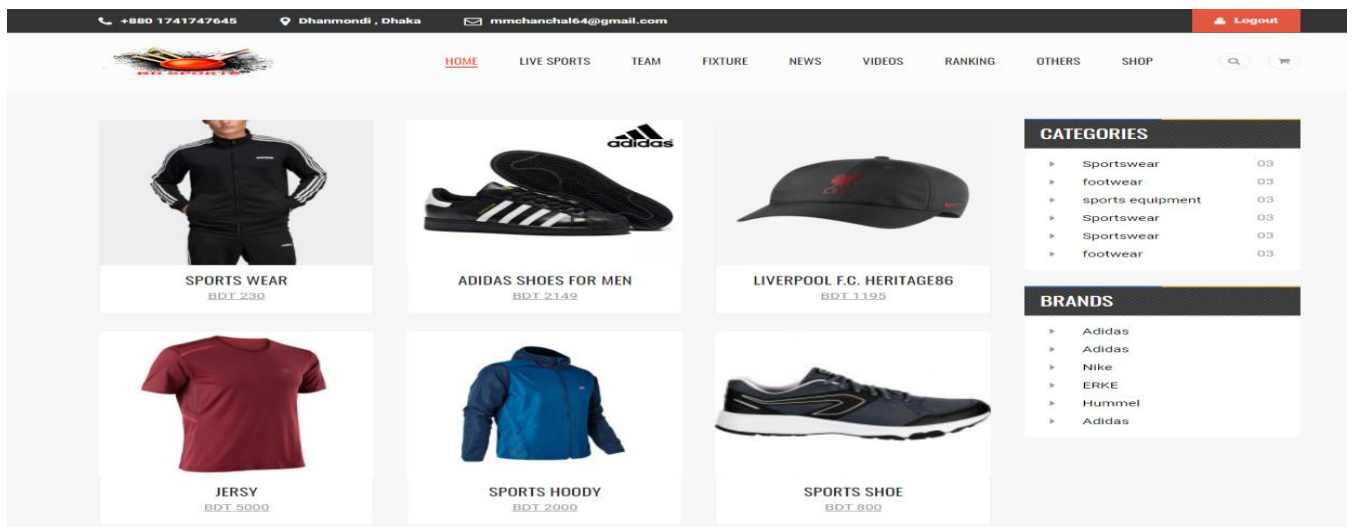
+880 1741747645 Dhanmondi , Dhaka mmchanchal64@gmail.com Logout

BD SPORTS

HOME LIVE SPORTS TEAM FIXTURE NEWS VIDEOS RANKING OTHERS SHOP

SPORTS WEAR
BDT 230

adidas

ADIDAS SHOES FOR MEN
BDT 2149

LIVERPOOL F.C. HERITAGE86
BDT 1195

JERSY
BDT 5000

SPORTS HOODY
BDT 2000

SPORTS SHOE
BDT 800

CATEGORIES

| | | |
|---|---|---|
| ▸ | Sportswear | 03 |
| ▸ | footwear | 03 |
| ▸ | sports equipment | 03 |
| ▸ | Sportswear | 03 |
| ▸ | Sportswear | 03 |
| ▸ | footwear | 03 |

BRANDS

▸ Adidas
▸ Adidas
▸ Nike
▸ ERKE
▸ Hummel
▸ Adidas